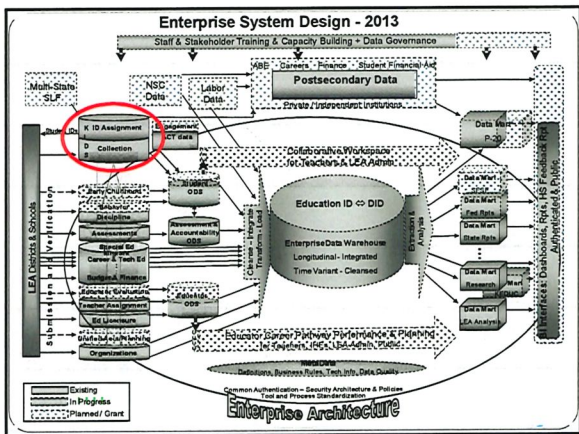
Enterprise System Design - 2013

Staff & Stakeholder Training & Capacity Building + Data Governance

ABE - Careers - Finance - Student Financial Aid

Postsecondary Data

Private / Independent Institutions

Multi-State SLF

NSC Data

Labor Data

Student IDs

K ID Assignment

D S Collection

Engagement CT data

Collaborative Workspace for Teachers & LEA Admin

Data Mart P-20

LEA Districts & Schools

Submission and Verification

Early Childhood

Behavior Discipline

Assessments

Special Ed Career & Tech Ed

Budget & Finance

Educator Graduates

Teacher Assignment

Ed Licensure

Professional Planning

Organizations

Student ODS

Assessment & Accountability ODS

EduCate ODS

Cleanse - Integrate Transform - Load

Education ID ⇔ DID

EnterpriseData Warehouse

Longitudinal - Integrated

Time Variant - Cleansed

Extraction & Analysis

Data Mart

Data Mart Fed Rpts

Data Mart State Rpts

Data Mart Research

Data Mart

Data Mart LEA Analysis

Interfaces: Dashboards, Rpts, HS Feedback Rpt Authenticated & Public

Educator Career Pathway Performance & Planning for Teachers, IHEs, LEA Admin, Public

Metadata

Definitions, Business Rules, Tech Info, Data Quality

Common Authentication – Security Architecture & Policies Tool and Process Standardization

Enterprise Architecture

Existing

In Progress

Planned / Grant